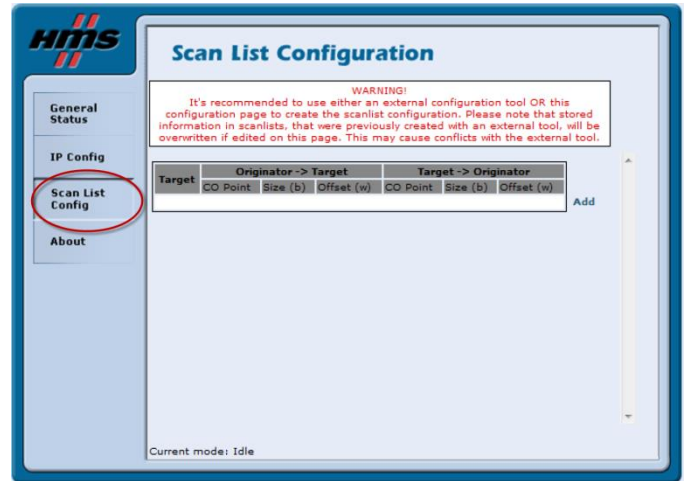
HMS

Scan List Configuration

General Status

IP Config

Scan List Config

About

WARNING!
It's recommended to use either an external configuration tool OR this configuration page to create the scanlist configuration. Please note that stored information in scanlists, that were previously created with an external tool, will be overwritten if edited on this page. This may cause conflicts with the external tool.

| Target | Originator -> Target | | | Target -> Originator | | |
|---|---|---|---|---|---|---|
| | CO Point | Size (b) | Offset (w) | CO Point | Size (b) | Offset (w) |

Add

Current mode: Idle